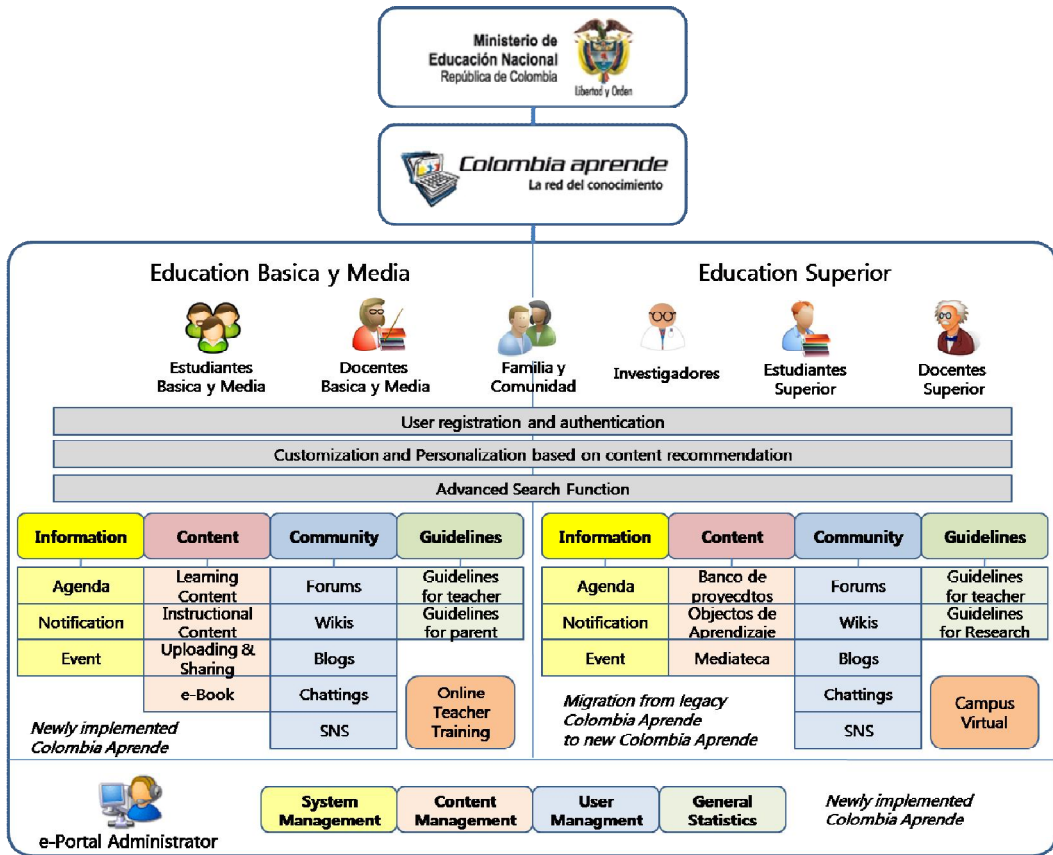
Ministerio de Educación Nacional
República de Colombia
Libertad y Orden

Colombia aprende
La red del conocimiento

Education Basica y Media

Estudiantes Basica y Media

Docentes Basica y Media

Familia y Comunidad

Education Superior

Investigadores

Estudiantes Superior

Docentes Superior

User registration and authentication

Customization and Personalization based on content recommendation

Advanced Search Function

| Information | Content | Community | Guidelines |
|---|---|---|---|
| Agenda | Learning Content | Forums | Guidelines for teacher |
| Notification | Instructional Content | Wikis | Guidelines for parent |
| Event | Uploading & Sharing | Blogs | |
| | e-Book | Chattings | Online Teacher Training |
| | | SNS | |

Newly implemented Colombia Aprende

| Information | Content | Community | Guidelines |
|---|---|---|---|
| Agenda | Banco de proyecdtos | Forums | Guidelines for teacher |
| Notification | Objectos de Aprendizaje | Wikis | Guidelines for Research |
| Event | Mediateca | Blogs | |
| | | Chattings | Campus Virtual |
| | | SNS | |

Migration from legacy Colombia Aprende to new Colombia Aprende

e-Portal Administrator

System Management

Content Management

User Managment

General Statistics

Newly implemented Colombia Aprende